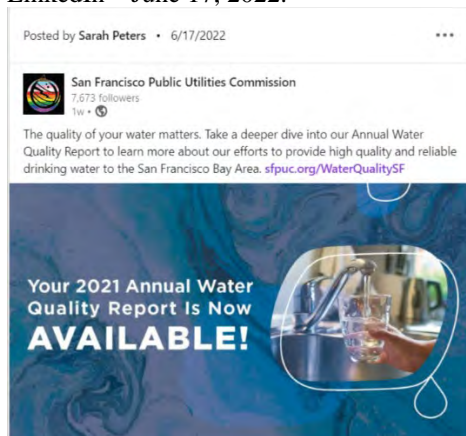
LinkedIn – June 17, 2022:

Posted by Sarah Peters • 6/17/2022

...

San Francisco Public Utilities Commission
7,673 followers
1w •

The quality of your water matters. Take a deeper dive into our Annual Water Quality Report to learn more about our efforts to provide high quality and reliable drinking water to the San Francisco Bay Area. sfpuc.org/WaterQualitySF

Your 2021 Annual Water Quality Report Is Now AVAILABLE!